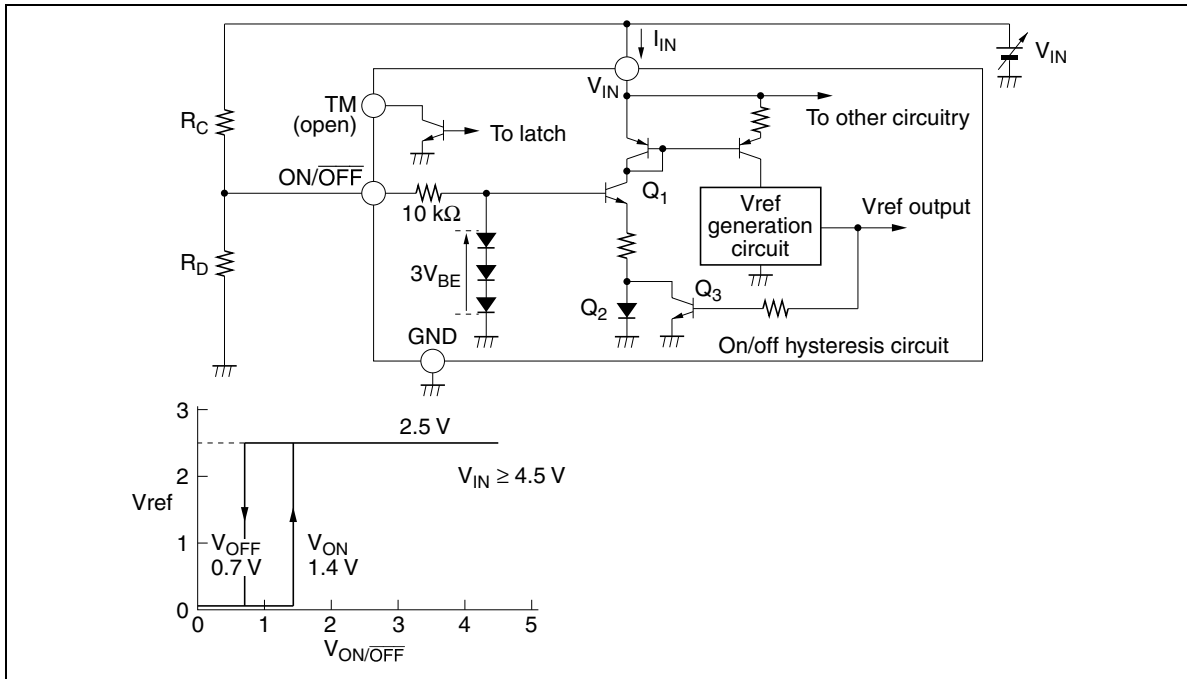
$I_{IN}$
$V_{IN}$
$V_{IN}$
TM (open)
To latch
To other circuitry
$R_C$
$ON/\overline{OFF}$
10 kΩ
$Q_1$
Vref generation circuit
Vref output
$R_D$
$3V_{BE}$
$Q_2$
$Q_3$
GND
On/off hysteresis circuit

3
2
1
0
Vref
2.5 V
$V_{IN} \geq 4.5$ V
$V_{OFF}$ 0.7 V
$V_{ON}$ 1.4 V
0 1 2 3 4 5
$V_{ON/\overline{OFF}}$